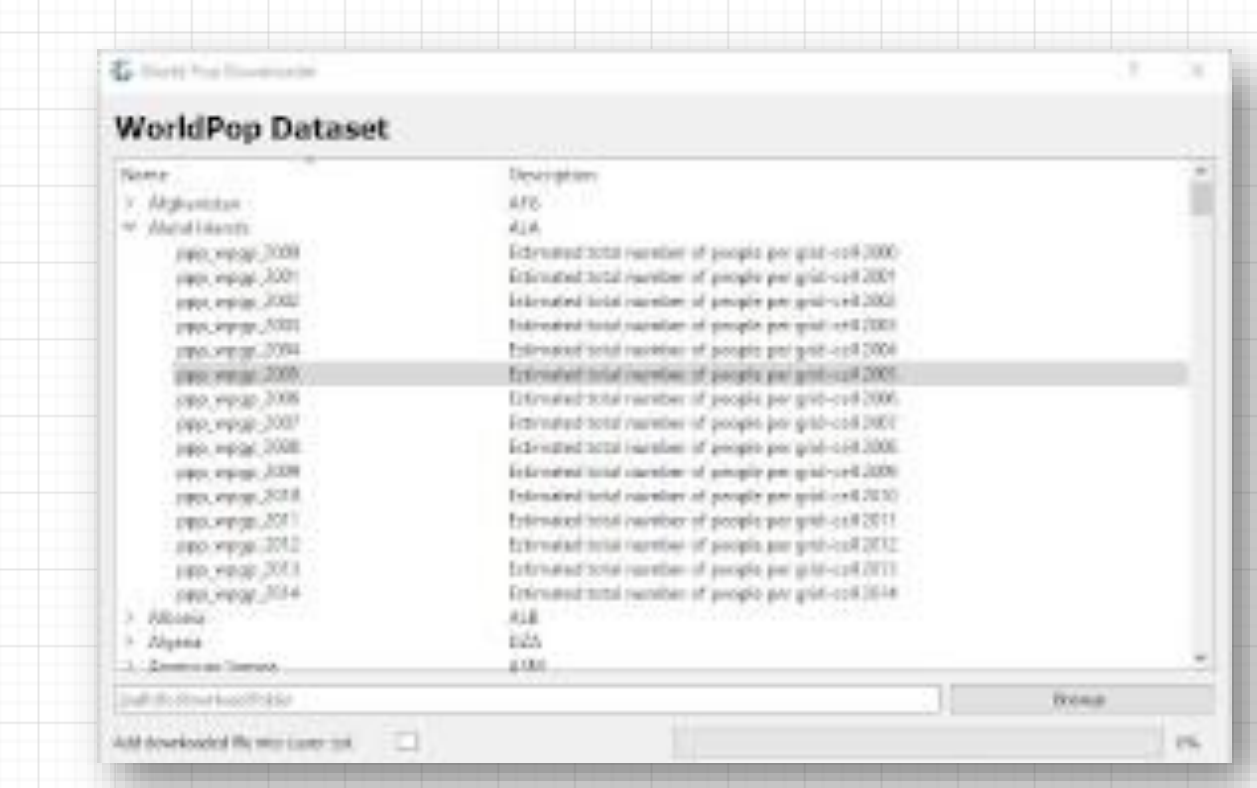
World Pop Downloader

WorldPop Dataset

| Name | Description |
|---|---|
| > Afghanistan | AFG |
| ∨ Aland Islands | ALA |
| ppp_wpgp_2000 | Estimated total number of people per grid-cell 2000 |
| ppp_wpgp_2001 | Estimated total number of people per grid-cell 2001 |
| ppp_wpgp_2002 | Estimated total number of people per grid-cell 2002 |
| ppp_wpgp_2003 | Estimated total number of people per grid-cell 2003 |
| ppp_wpgp_2004 | Estimated total number of people per grid-cell 2004 |
| ppp_wpgp_2005 | Estimated total number of people per grid-cell 2005 |
| ppp_wpgp_2006 | Estimated total number of people per grid-cell 2006 |
| ppp_wpgp_2007 | Estimated total number of people per grid-cell 2007 |
| ppp_wpgp_2008 | Estimated total number of people per grid-cell 2008 |
| ppp_wpgp_2009 | Estimated total number of people per grid-cell 2009 |
| ppp_wpgp_2010 | Estimated total number of people per grid-cell 2010 |
| ppp_wpgp_2011 | Estimated total number of people per grid-cell 2011 |
| ppp_wpgp_2012 | Estimated total number of people per grid-cell 2012 |
| ppp_wpgp_2013 | Estimated total number of people per grid-cell 2013 |
| ppp_wpgp_2014 | Estimated total number of people per grid-cell 2014 |
| > Albania | ALB |
| > Algeria | DZA |
| > American Samoa | ASM |

path/to/download/folder

Browse

Add downloaded file into Layer list

0%